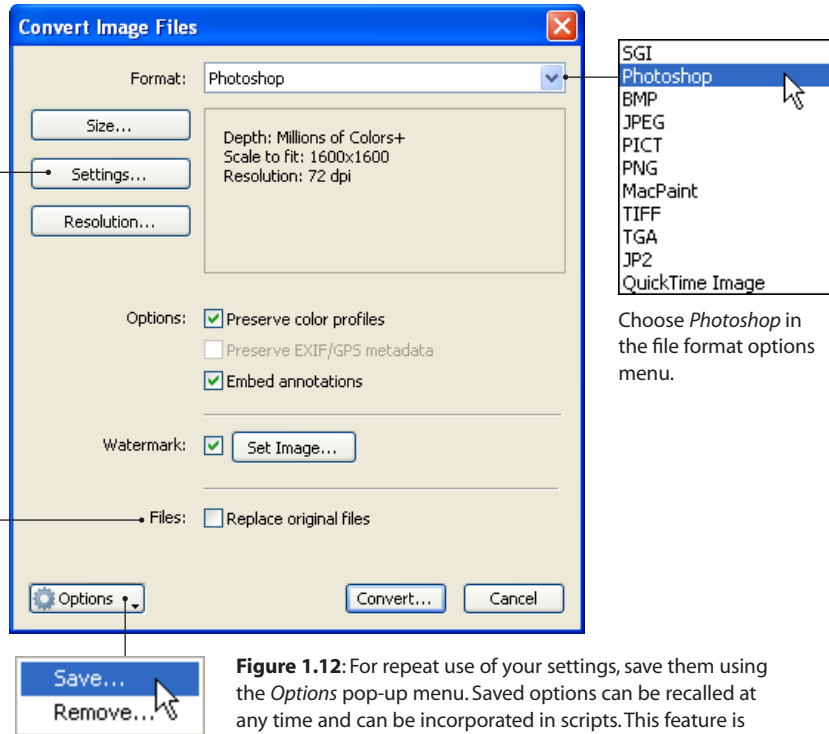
Convert Image Files

Format: Photoshop

Size...

Settings...

Resolution...

Depth: Millions of Colors+
Scale to fit: 1600x1600
Resolution: 72 dpi

Options: Preserve color profiles
Preserve EXIF/GPS metadata
Embed annotations

Watermark: Set Image...

Files: Replace original files

Options

Convert...

Cancel

SGI
Photoshop
BMP
JPEG
PICT
PNG
MacPaint
TIFF
TGA
JP2
QuickTime Image

Choose *Photoshop* in the file format options menu.

Save...
Remove...

**Figure 1.12**: For repeat use of your settings, save them using the *Options* pop-up menu. Saved options can be recalled at any time and can be incorporated in scripts. This feature is